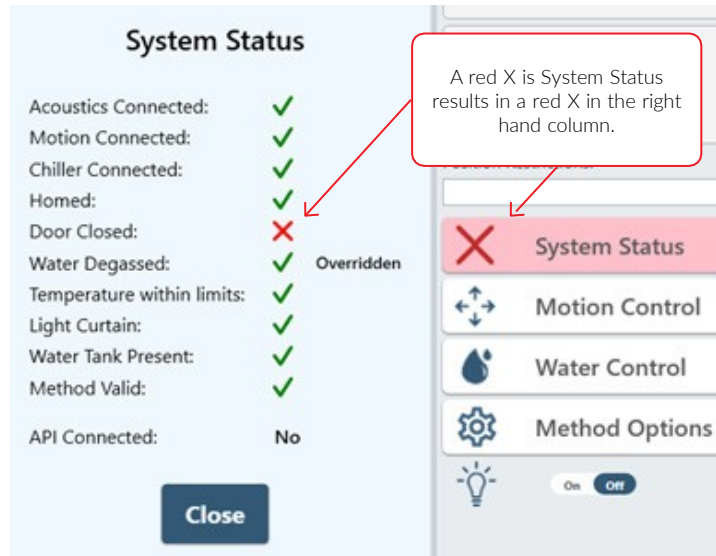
System Status

Acoustics Connected:
Motion Connected:
Chiller Connected:
Homed:
Door Closed:
Water Degassed: Overridden
Temperature within limits:
Light Curtain:
Water Tank Present:
Method Valid:

API Connected: No

Close

A red X is System Status results in a red X in the right hand column.

System Status
Motion Control
Water Control
Method Options

On Off